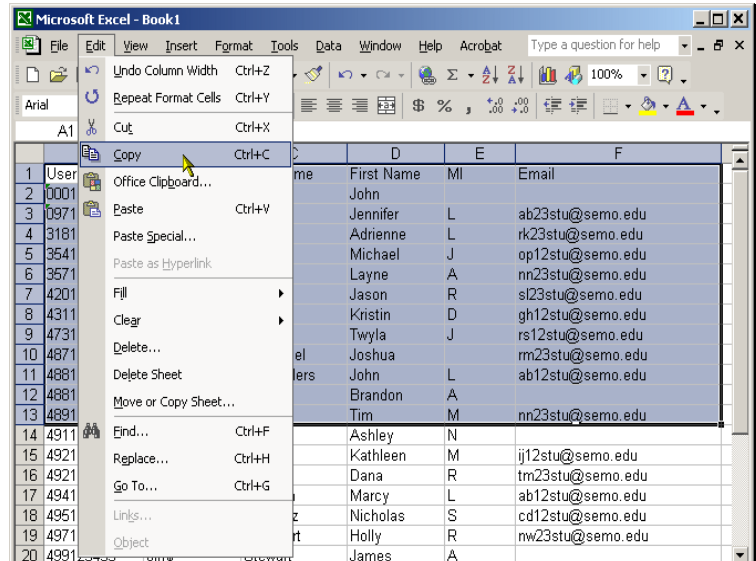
Microsoft Excel - Book1

File Edit View Insert Format Tools Data Window Help Acrobat Type a question for help

100%

Arial

A1

Undo Column Width Ctrl+Z
Repeat Format Cells Ctrl+Y
Cut Ctrl+X
Copy Ctrl+C
Office Clipboard...
Paste Ctrl+V
Paste Special...
Paste as Hyperlink
Fill
Clear
Delete...
Delete Sheet
Move or Copy Sheet...
Find... Ctrl+F
Replace... Ctrl+H
Go To... Ctrl+G
Links...
Object

| | A | C | D | E | F |
|---|---|---|---|---|---|
| 1 | User | me | First Name | MI | Email |
| 2 | 0001 | | John | | |
| 3 | 0971 | | Jennifer | L | ab23stu@semo.edu |
| 4 | 3181 | | Adrienne | L | rk23stu@semo.edu |
| 5 | 3541 | | Michael | J | op12stu@semo.edu |
| 6 | 3571 | | Layne | A | nn23stu@semo.edu |
| 7 | 4201 | | Jason | R | sl23stu@semo.edu |
| 8 | 4311 | | Kristin | D | gh12stu@semo.edu |
| 9 | 4731 | | Twyla | J | rs12stu@semo.edu |
| 10 | 4871 | el | Joshua | | rm23stu@semo.edu |
| 11 | 4881 | lers | John | L | ab12stu@semo.edu |
| 12 | 4881 | | Brandon | A | |
| 13 | 4891 | | Tim | M | nn23stu@semo.edu |
| 14 | 4911 | | Ashley | N | |
| 15 | 4921 | | Kathleen | M | ij12stu@semo.edu |
| 16 | 4921 | | Dana | R | tm23stu@semo.edu |
| 17 | 4941 | | Marcy | L | ab12stu@semo.edu |
| 18 | 4951 | z | Nicholas | S | cd12stu@semo.edu |
| 19 | 4971 | rt | Holly | R | nw23stu@semo.edu |
| 20 | 4991 | Stewart | James | A | |